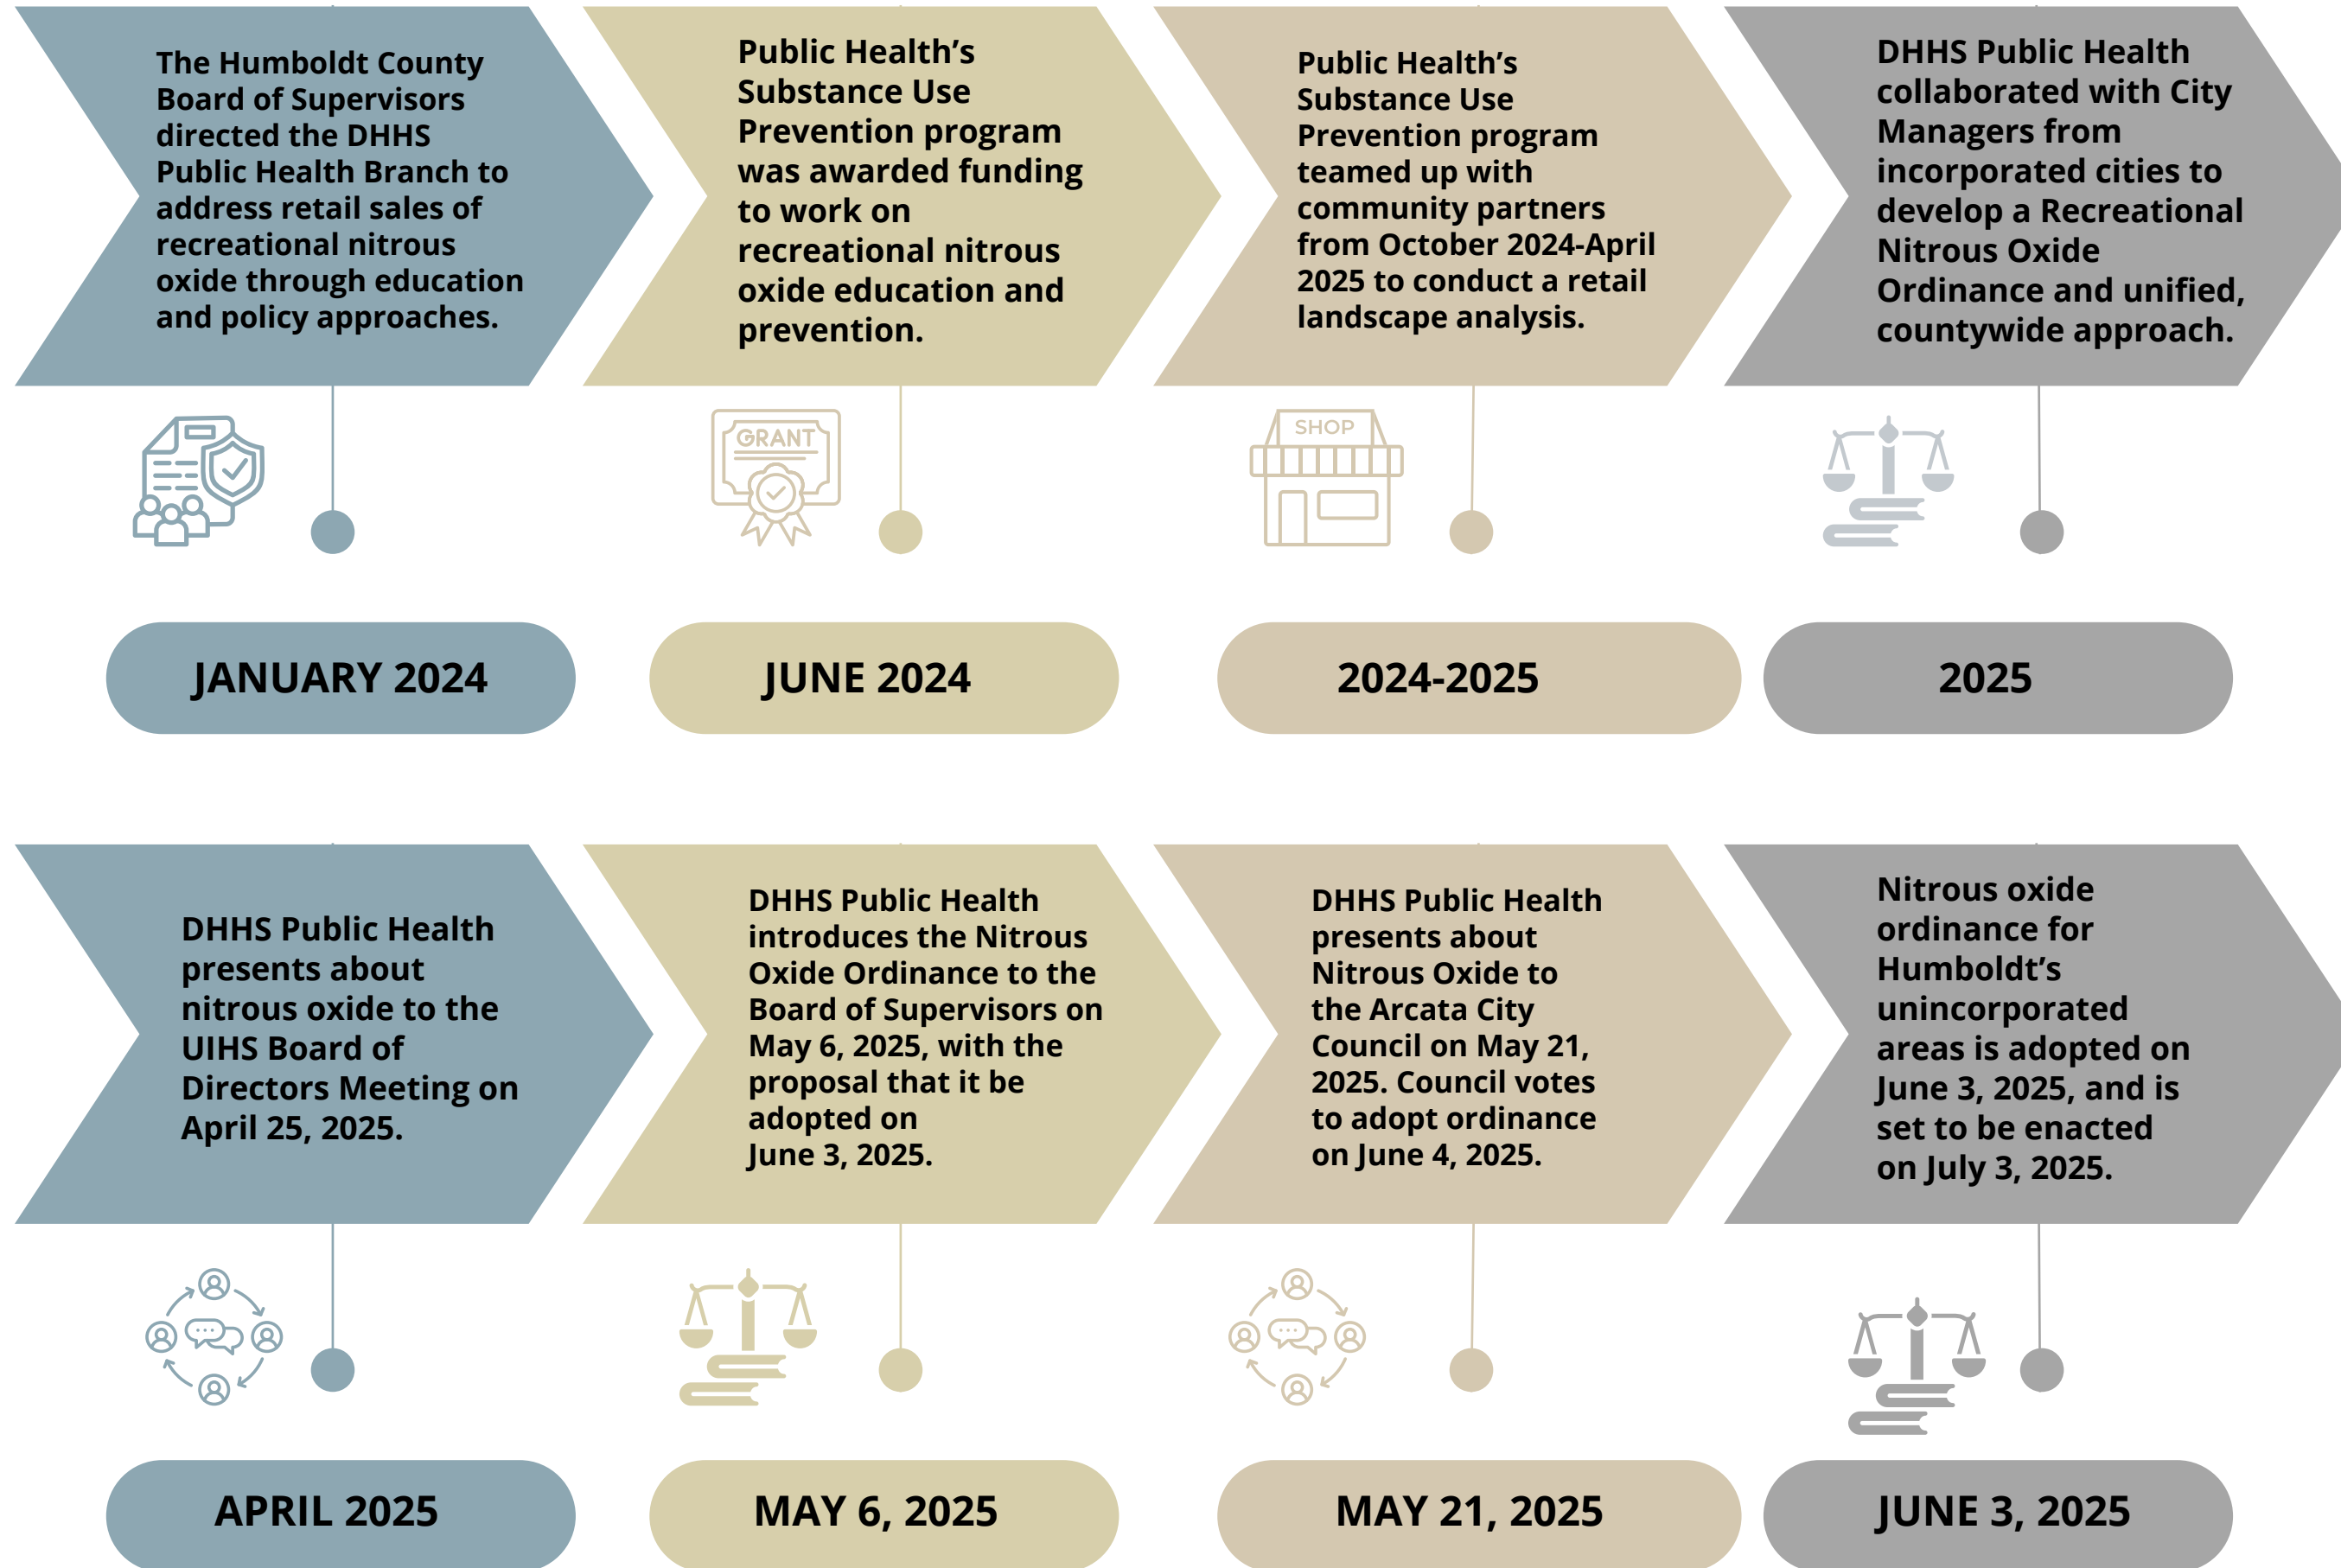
The Humboldt County Board of Supervisors directed the DHHS Public Health Branch to address retail sales of recreational nitrous oxide through education and policy approaches.

GRANT

Public Health's Substance Use Prevention program was awarded funding to work on recreational nitrous oxide education and prevention.

SHOP

Public Health's Substance Use Prevention program teamed up with community partners from October 2024-April 2025 to conduct a retail landscape analysis.

DHHS Public Health collaborated with City Managers from incorporated cities to develop a Recreational Nitrous Oxide Ordinance and unified, countywide approach.

JANUARY 2024

JUNE 2024

2024-2025

2025

DHHS Public Health presents about nitrous oxide to the UIHS Board of Directors Meeting on April 25, 2025.

DHHS Public Health introduces the Nitrous Oxide Ordinance to the Board of Supervisors on May 6, 2025, with the proposal that it be adopted on June 3, 2025.

DHHS Public Health presents about Nitrous Oxide to the Arcata City Council on May 21, 2025. Council votes to adopt ordinance on June 4, 2025.

Nitrous oxide ordinance for Humboldt's unincorporated areas is adopted on June 3, 2025, and is set to be enacted on July 3, 2025.

APRIL 2025

MAY 6, 2025

MAY 21, 2025

JUNE 3, 2025